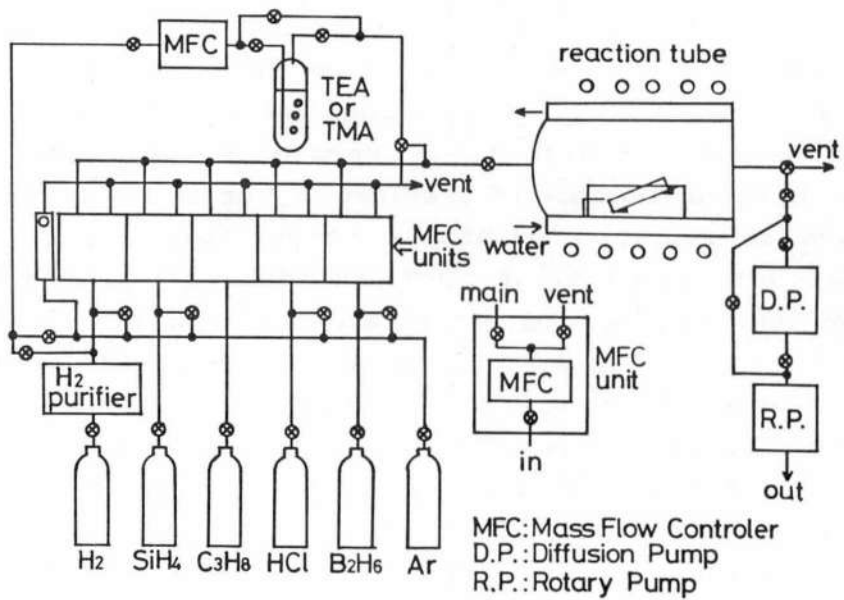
MFC

TEA or TMA

reaction tube

vent

vent

MFC units

water

main

vent

MFC

MFC unit

in

D.P.

R.P.

out

$H_2$ purifier

$H_2$

$SiH_4$

$C_3H_8$

HCl

$B_2H_6$

Ar

MFC: Mass Flow Controler
D.P.: Diffusion Pump
R.P.: Rotary Pump